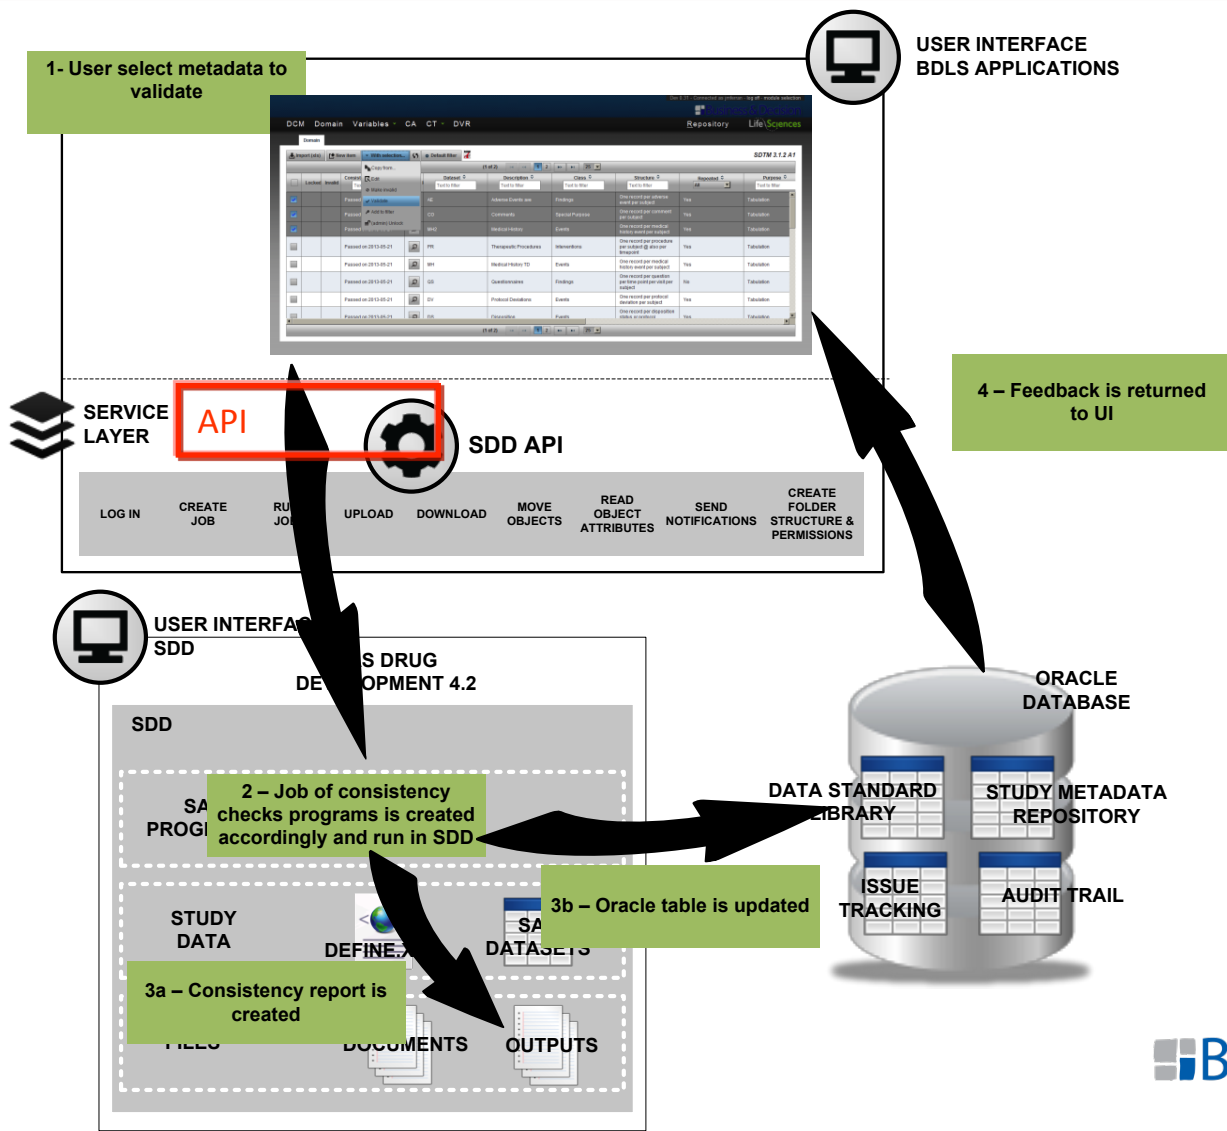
1- User select metadata to validate

USER INTERFACE
BDLS APPLICATIONS

DCM Domain Variables CA CT DVR Repository Life Sciences

SDTM 3.1.2 A1

SERVICE LAYER

API

SDD API

LOG IN
CREATE JOB
RU JO
UPLOAD
DOWNLOAD
MOVE OBJECTS
READ OBJECT ATTRIBUTES
SEND NOTIFICATIONS
CREATE FOLDER STRUCTURE & PERMISSIONS

4 – Feedback is returned to UI

USER INTERFA
SDD

S DRUG
DE OPMENT 4.2

SDD

SA
PROG

2 – Job of consistency checks programs is created accordingly and run in SDD

STUDY DATA

DEFINE.

SA
DATASETS

3a – Consistency report is created

FILES

DOCUMENTS

OUTPUTS

3b – Oracle table is updated

ORACLE DATABASE

DATA STANDARD LIBRARY

STUDY METADATA REPOSITORY

ISSUE TRACKING

AUDIT TRAIL

B